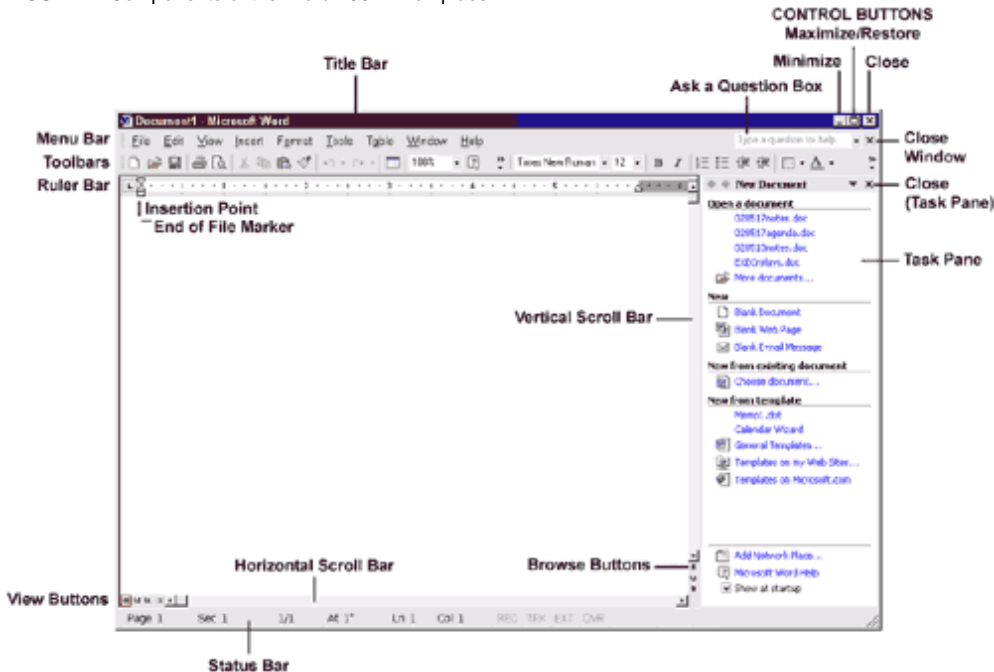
CONTROL BUTTONS
Maximize/Restore
Minimize
Close
Title Bar
Ask a Question Box
Document1 - Microsoft Word
Menu Bar
File Edit View Insert Format Tools Table Window Help
Type a question for help
Close Window
Toolbars
100%
Times New Roman
12
Ruler Bar
Close (Task Pane)
New Document
Insertion Point
End of File Marker
Open a document
020517notes.doc
020517agenda.doc
020510notes.doc
EXEOnlays.doc
More documents...
Task Pane
New
Blank Document
Blank Web Page
Blank E-mail Message
Vertical Scroll Bar
New from existing document
Choose document...
New from template
Memo1.dot
Calendar Wizard
General Templates...
Templates on my Web Sites...
Templates on Microsoft.com
Horizontal Scroll Bar
Browse Buttons
Add Network Place...
Microsoft Word Help
Show at startup
View Buttons
Page 1 Sec 1 1/1 At 1" Ln 1 Col 1 REC TRK EXT OVR
Status Bar